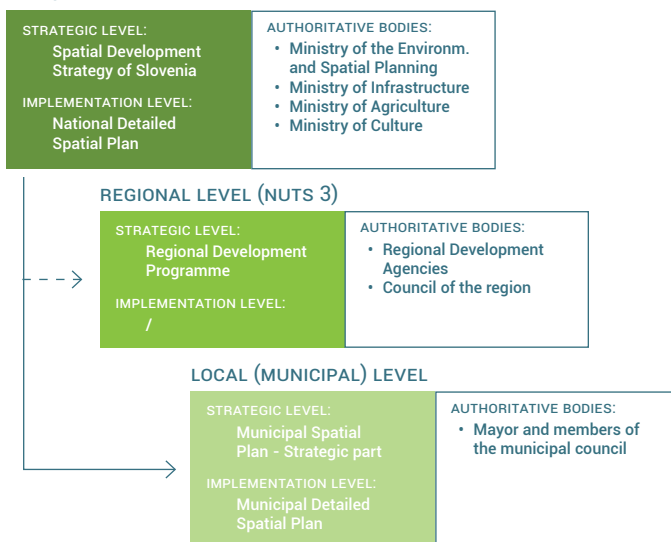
STRATEGIC LEVEL:
Spatial Development Strategy of Slovenia

IMPLEMENTATION LEVEL:
National Detailed Spatial Plan

AUTHORITATIVE BODIES:
• Ministry of the Environm. and Spatial Planning
• Ministry of Infrastructure
• Ministry of Agriculture
• Ministry of Culture

REGIONAL LEVEL (NUTS 3)

STRATEGIC LEVEL:
Regional Development Programme

IMPLEMENTATION LEVEL:
/

AUTHORITATIVE BODIES:
• Regional Development Agencies
• Council of the region

LOCAL (MUNICIPAL) LEVEL

STRATEGIC LEVEL:
Municipal Spatial Plan - Strategic part

IMPLEMENTATION LEVEL:
Municipal Detailed Spatial Plan

AUTHORITATIVE BODIES:
• Mayor and members of the municipal council